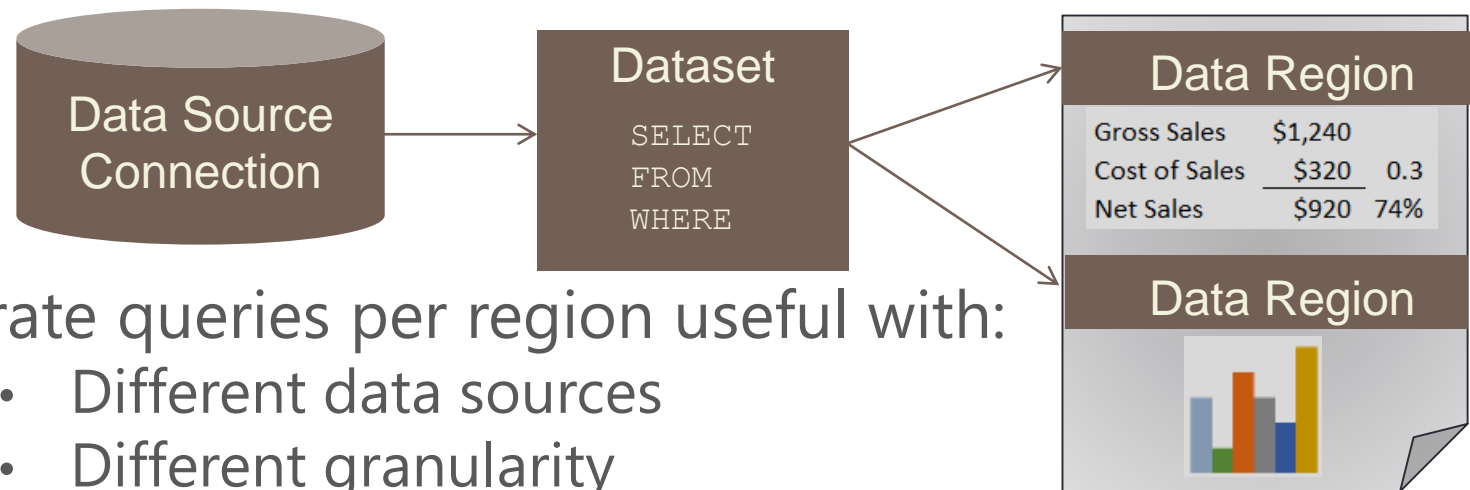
Data Source Connection

Dataset

SELECT
FROM
WHERE

Data Region

| Gross Sales | $1,240 | |
|---|---|---|
| Cost of Sales | $320 | 0.3 |
| Net Sales | $920 | 74% |

Data Region

rate queries per region useful with:

• Different data sources
• Different granularity